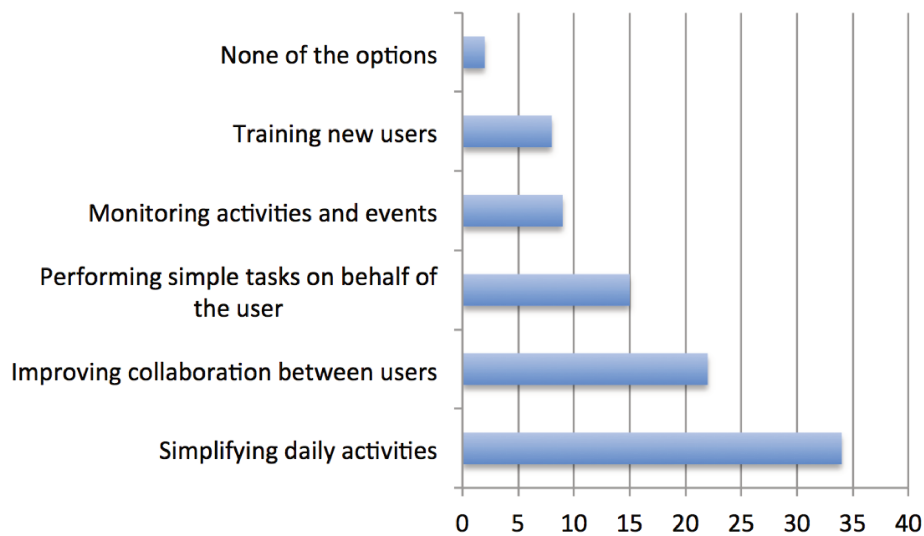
None of the options
Training new users
Monitoring activities and events
Performing simple tasks on behalf of the user
Improving collaboration between users
Simplifying daily activities

0 5 10 15 20 25 30 35 40